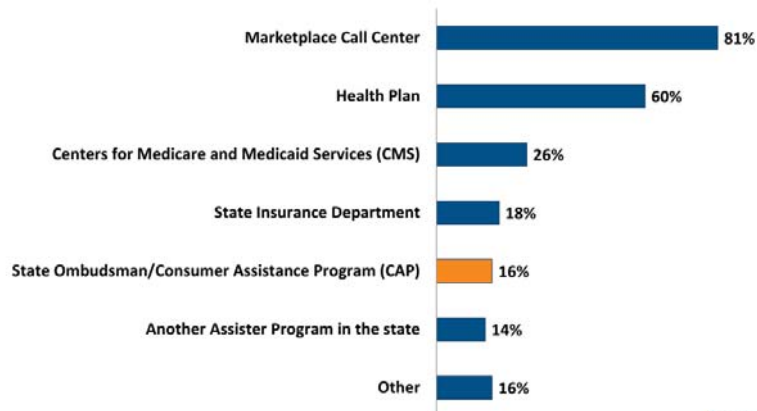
Marketplace Call Center 81%

Health Plan 60%

Centers for Medicare and Medicaid Services (CMS) 26%

State Insurance Department 18%

State Ombudsman/Consumer Assistance Program (CAP) 16%

Another Assister Program in the state 14%

Other 16%